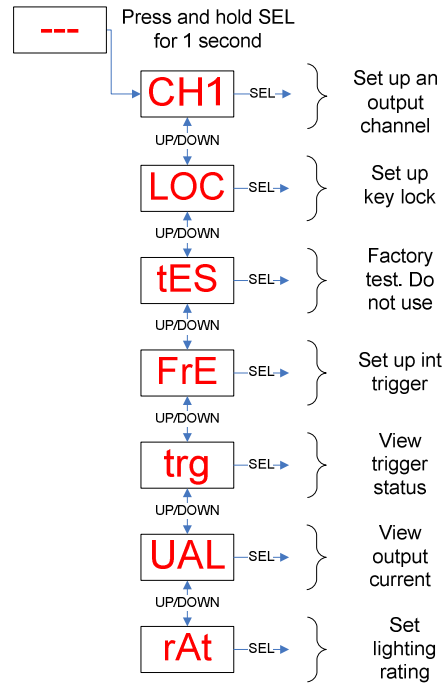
---

Press and hold SEL for 1 second

CH1 SEL Set up an output channel

UP/DOWN

LOC SEL Set up key lock

UP/DOWN

tES SEL Factory test. Do not use

UP/DOWN

FrE SEL Set up int trigger

UP/DOWN

trg SEL View trigger status

UP/DOWN

UAL SEL View output current

UP/DOWN

rAt SEL Set lighting rating